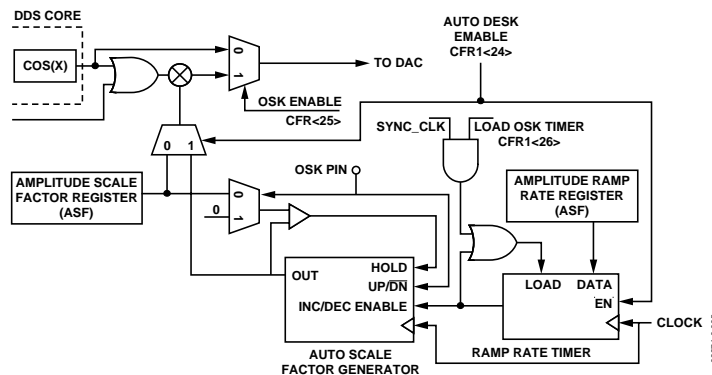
DDS CORE
COS(X)
0
1
TO DAC
AUTO DESK EMABLE CFR1<24>
OSK ENABLE CFR<25>
SYNC_CLK
LOAD OSK TIMER CFR1<26>
0 1
AMPLITUDE SCALE FACTOR REGISTER (ASF)
OSK PIN
0
0
1
AMPLITUDE RAMP RATE REGISTER (ASF)
OUT
HOLD
UP/$\overline{DN}$
INC/DEC ENABLE
LOAD
DATA
EN
CLOCK
AUTO SCALE FACTOR GENERATOR
RAMP RATE TIMER